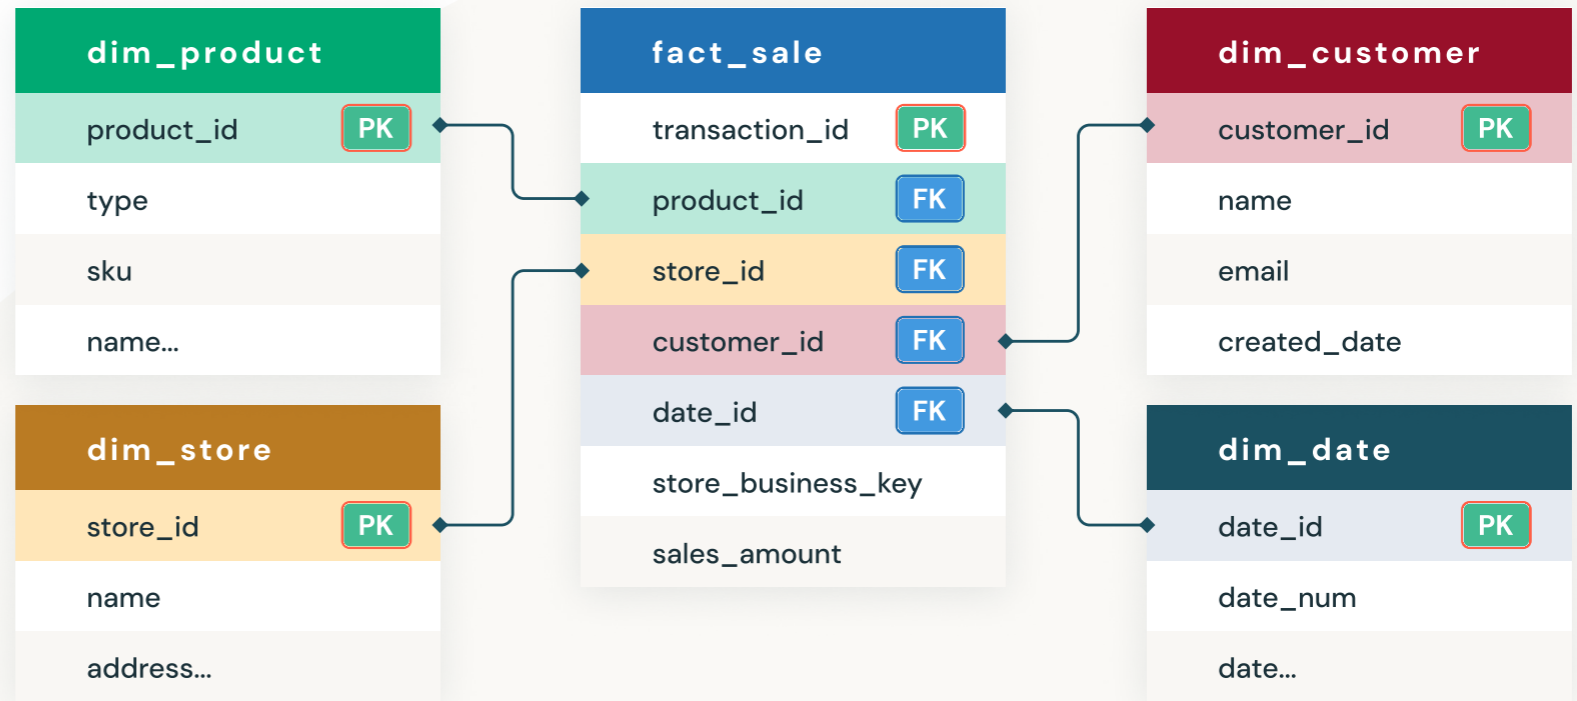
dim_product

product_id PK

type

sku

name...

dim_store

store_id PK

name

address...

fact_sale

transaction_id PK

product_id FK

store_id FK

customer_id FK

date_id FK

store_business_key

sales_amount

dim_customer

customer_id PK

name

email

created_date

dim_date

date_id PK

date_num

date...